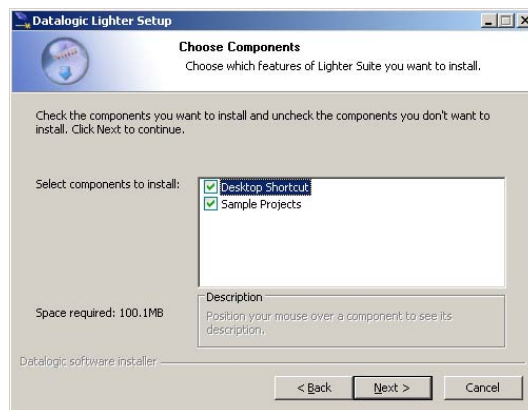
Datalogic Lighter Setup

Choose Components
Choose which features of Lighter Suite you want to install.

Check the components you want to install and uncheck the components you don't want to install. Click Next to continue.

Select components to install:
Desktop Shortcut
Sample Projects

Space required: 100.1MB

Description
Position your mouse over a component to see its description.

Datalogic software installer

< Back
Next >
Cancel